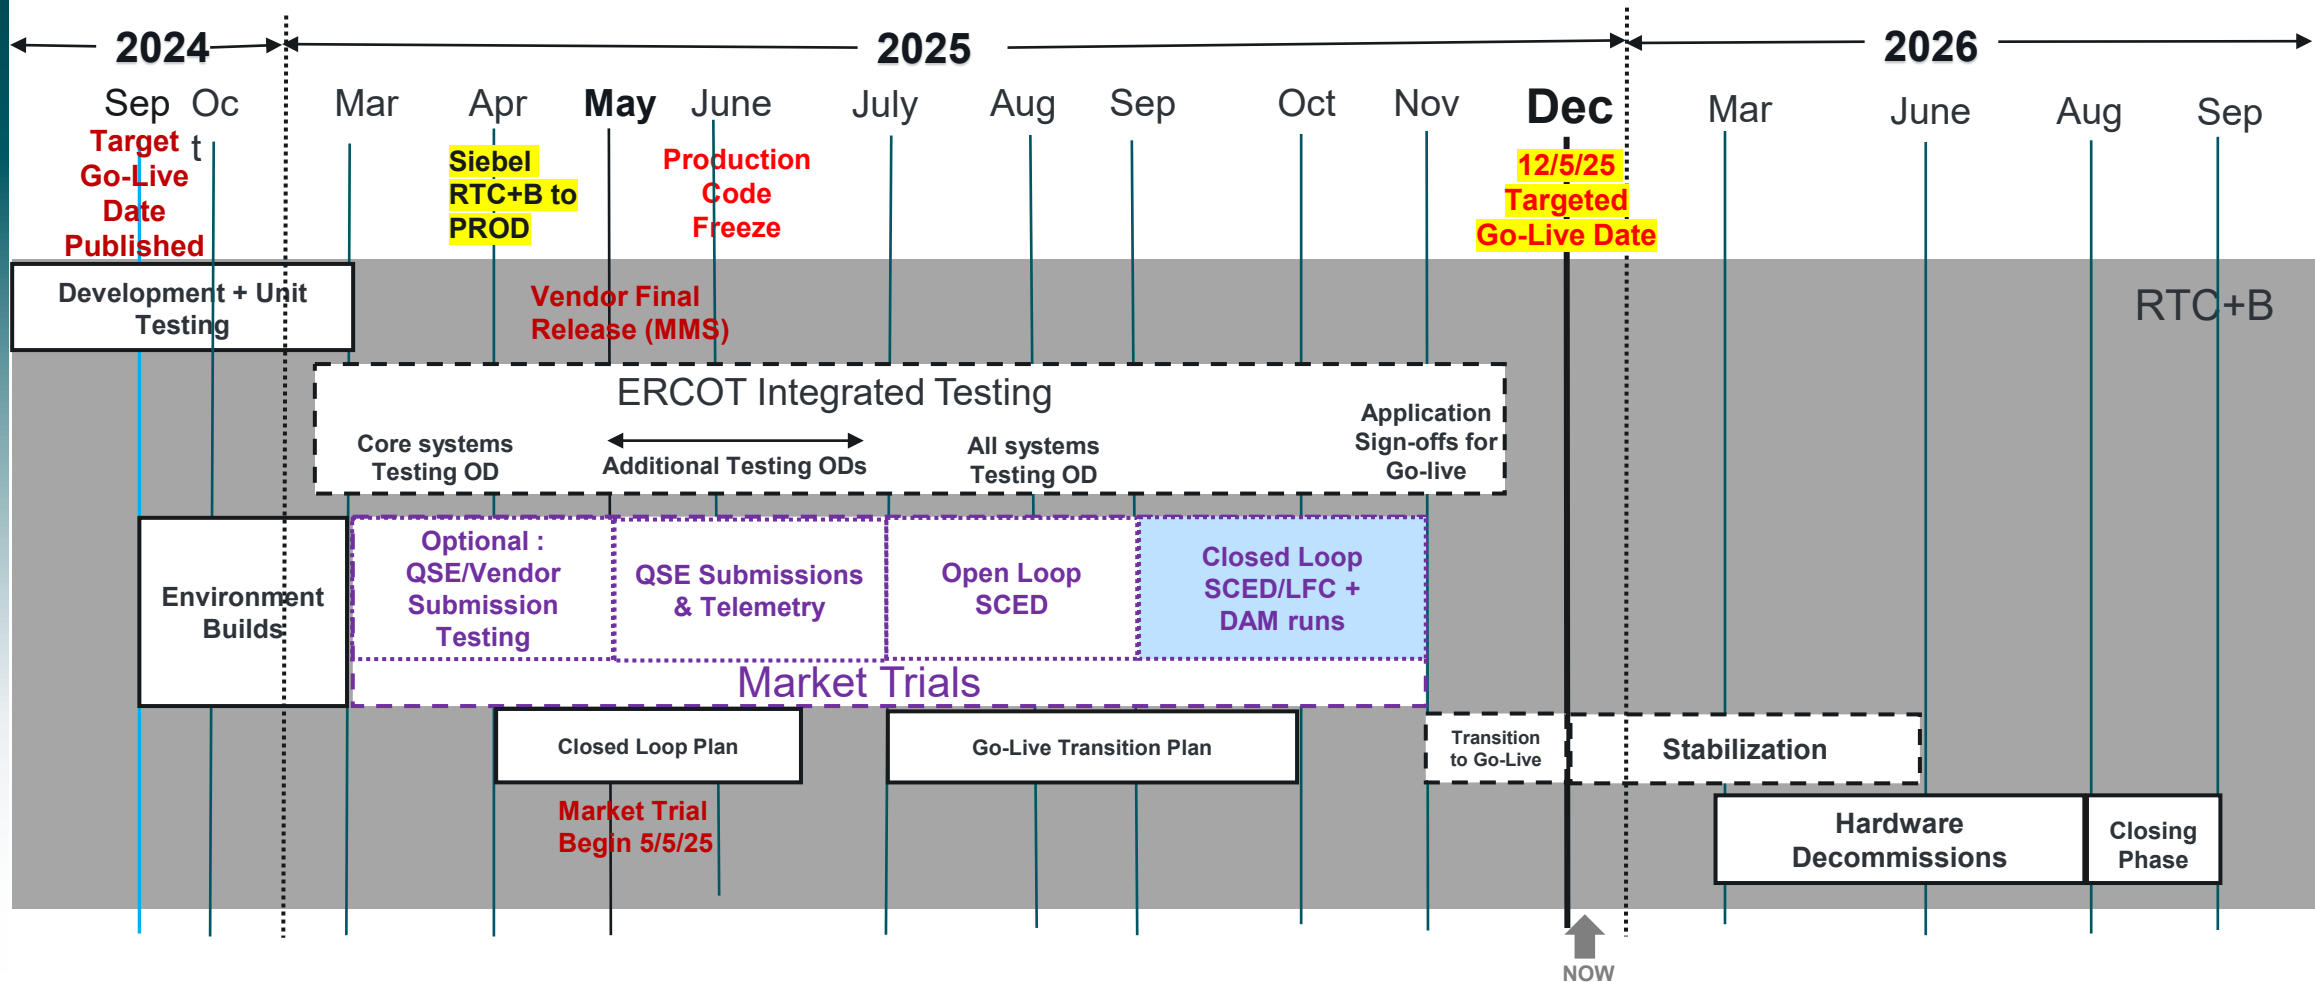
2024 2025 2026

Sep Oct Mar Apr May June July Aug Sep Oct Nov Dec Mar June Aug Sep

Target Go-Live Date Published

Siebel RTC+B to PROD

Production Code Freeze

12/5/25 Targeted Go-Live Date

Development + Unit Testing

Vendor Final Release (MMS)

RTC+B

ERCOT Integrated Testing

Core systems Testing OD

Additional Testing ODs

All systems Testing OD

Application Sign-offs for Go-live

Environment Builds

Optional : QSE/Vendor Submission Testing

QSE Submissions & Telemetry

Open Loop SCED

Closed Loop SCED/LFC + DAM runs

Market Trials

Closed Loop Plan

Go-Live Transition Plan

Transition to Go-Live

Stabilization

Market Trial Begin 5/5/25

Hardware Decommissions

Closing Phase

NOW